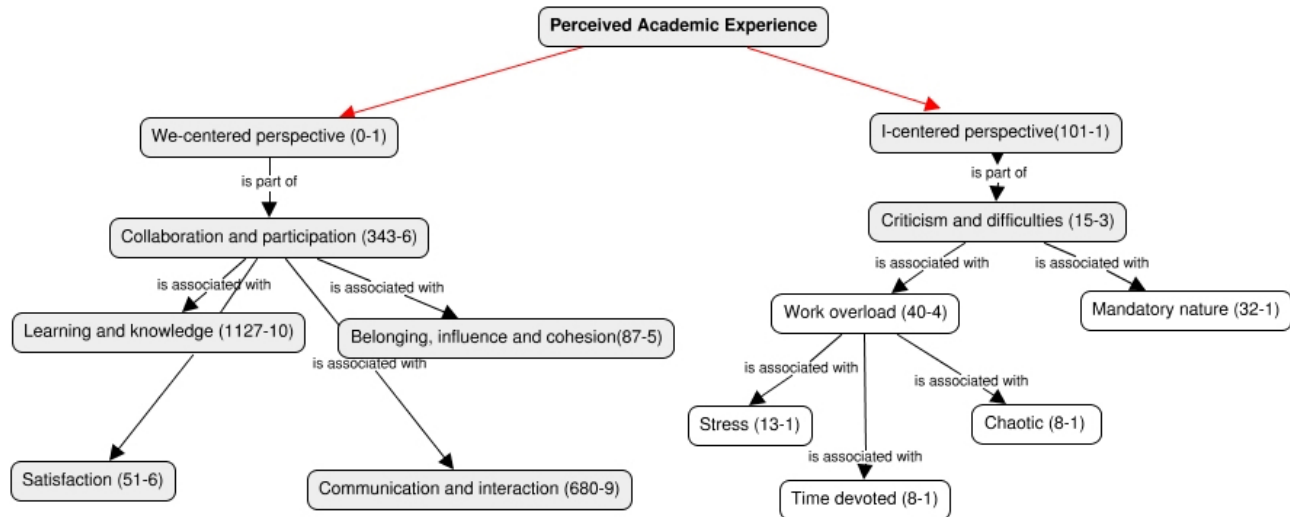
Perceived Academic Experience

We-centered perspective (0-1)

is part of

Collaboration and participation (343-6)

is associated with

is associated with

Learning and knowledge (1127-10)

Belonging, influence and cohesion(87-5)

is associated with

Satisfaction (51-6)

Communication and interaction (680-9)

I-centered perspective(101-1)

is part of

Criticism and difficulties (15-3)

is associated with

is associated with

Work overload (40-4)

Mandatory nature (32-1)

is associated with

is associated with

Stress (13-1)

Chaotic (8-1)

is associated with

Time devoted (8-1)